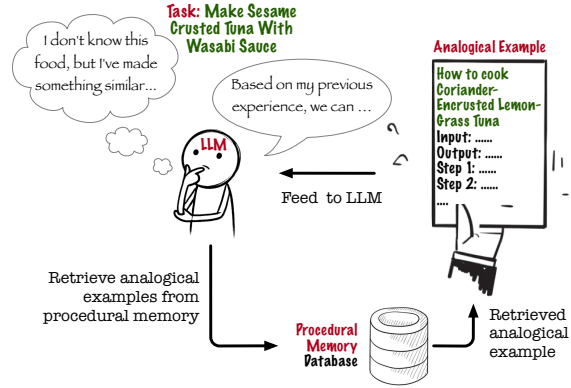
Task: Make Sesame Crusted Tuna With Wasabi Sauce

I don't know this food, but I've made something similar...

Based on my previous experience, we can ...

LLM

Analogical Example

How to cook Coriander-Encrusted Lemon-Grass Tuna
Input: ......
Output: ......
Step 1: ......
Step 2: ......
....

Feed to LLM

Retrieve analogical examples from procedural memory

Procedural Memory Database

Retrieved analogical example